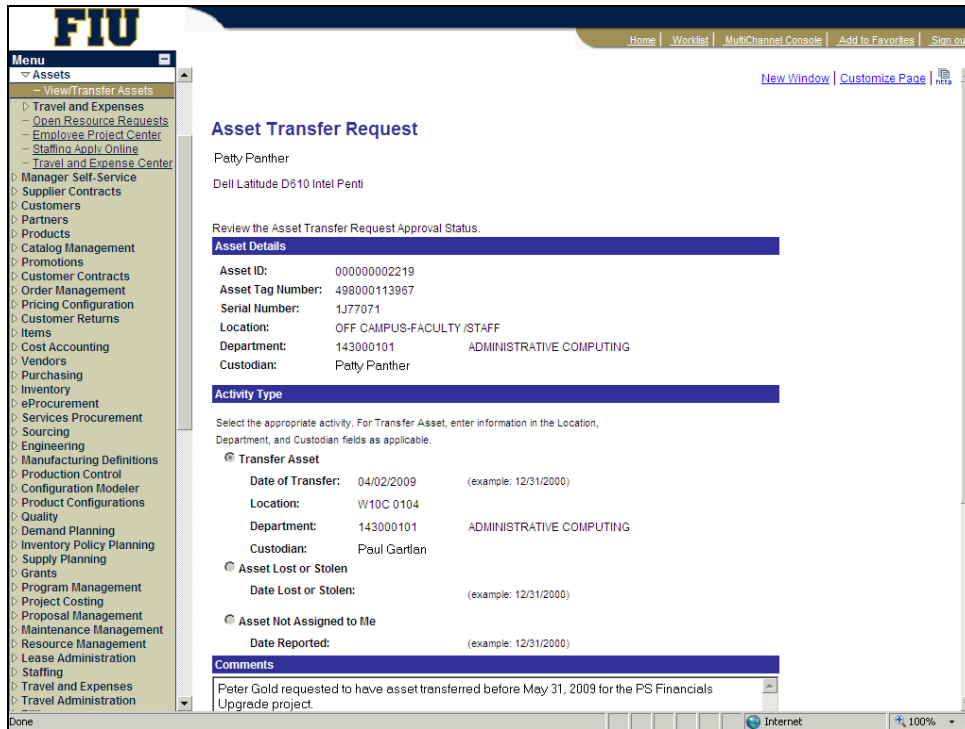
FIU

Home | Worklist | MultiChannel Console | Add to Favorites | Sign ou

Menu
▿ Assets
– View/Transfer Assets
▹ Travel and Expenses
– Open Resource Requests
– Employee Project Center
– Staffing Apply Online
– Travel and Expense Center
▹ Manager Self-Service
▹ Supplier Contracts
▹ Customers
▹ Partners
▹ Products
▹ Catalog Management
▹ Promotions
▹ Customer Contracts
▹ Order Management
▹ Pricing Configuration
▹ Customer Returns
▹ Items
▹ Cost Accounting
▹ Vendors
▹ Purchasing
▹ Inventory
▹ eProcurement
▹ Services Procurement
▹ Sourcing
▹ Engineering
▹ Manufacturing Definitions
▹ Production Control
▹ Configuration Modeler
▹ Product Configurations
▹ Quality
▹ Demand Planning
▹ Inventory Policy Planning
▹ Supply Planning
▹ Grants
▹ Program Management
▹ Project Costing
▹ Proposal Management
▹ Maintenance Management
▹ Resource Management
▹ Lease Administration
▹ Staffing
▹ Travel and Expenses
▹ Travel Administration

New Window | Customize Page | http

Asset Transfer Request

Patty Panther

Dell Latitude D610 Intel Penti

Review the Asset Transfer Request Approval Status.

Asset Details

Asset ID: 000000002219
Asset Tag Number: 498000113967
Serial Number: 1J77071
Location: OFF CAMPUS-FACULTY /STAFF
Department: 143000101 ADMINISTRATIVE COMPUTING
Custodian: Patty Panther

Activity Type

Select the appropriate activity. For Transfer Asset, enter information in the Location, Department, and Custodian fields as applicable.

Transfer Asset
Date of Transfer: 04/02/2009 (example: 12/31/2000)
Location: W10C 0104
Department: 143000101 ADMINISTRATIVE COMPUTING
Custodian: Paul Gartlan

Asset Lost or Stolen
Date Lost or Stolen: (example: 12/31/2000)

Asset Not Assigned to Me
Date Reported: (example: 12/31/2000)

Comments

Peter Gold requested to have asset transferred before May 31, 2009 for the PS Financials Upgrade project.

Done
Internet
100%